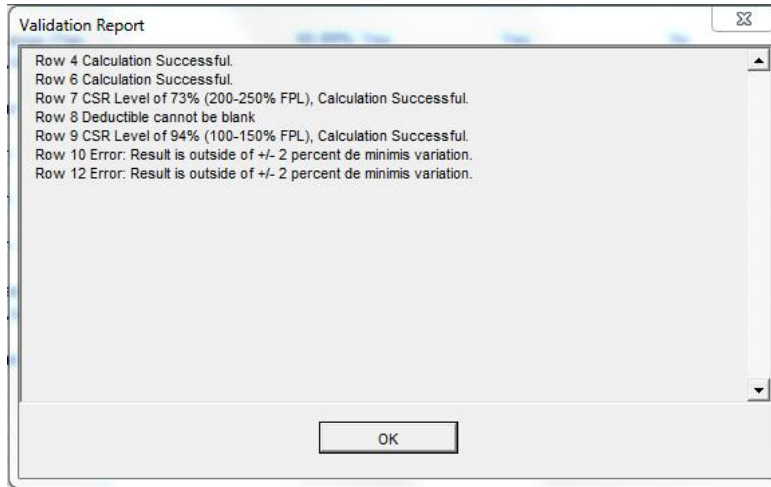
Validation Report

Row 4 Calculation Successful.
Row 6 Calculation Successful.
Row 7 CSR Level of 73% (200-250% FPL), Calculation Successful.
Row 8 Deductible cannot be blank
Row 9 CSR Level of 94% (100-150% FPL), Calculation Successful.
Row 10 Error: Result is outside of +/- 2 percent de minimis variation.
Row 12 Error: Result is outside of +/- 2 percent de minimis variation.

OK